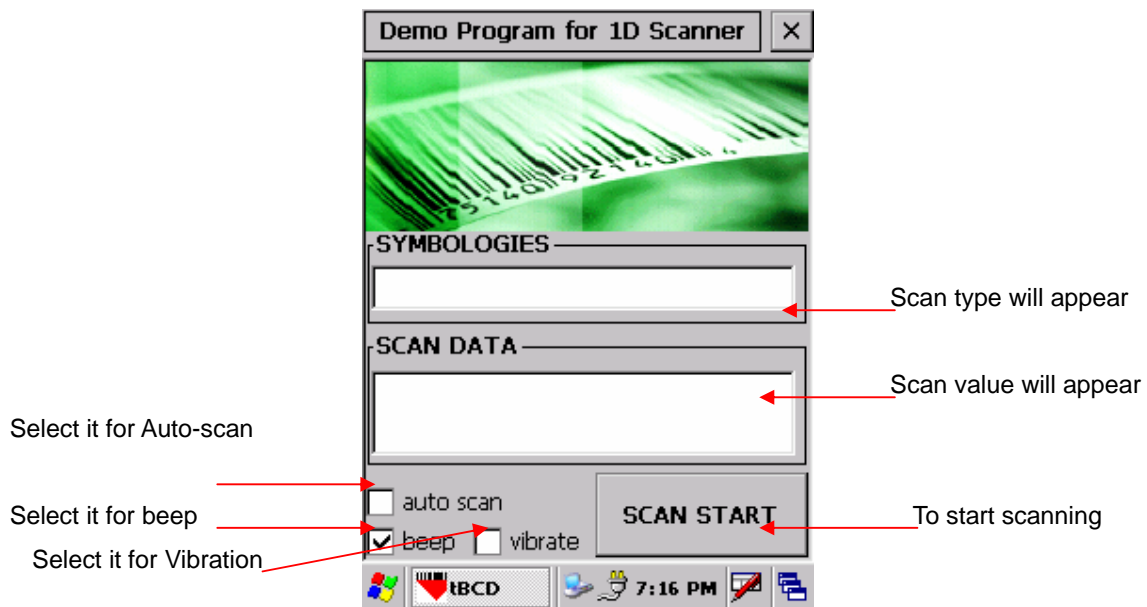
Demo Program for 1D Scanner

×

SYMBOLOGIES

Scan type will appear

SCAN DATA

Scan value will appear

Select it for Auto-scan

auto scan

Select it for beep

beep

vibrate

Select it for Vibration

SCAN START

To start scanning

tBCD

7:16 PM